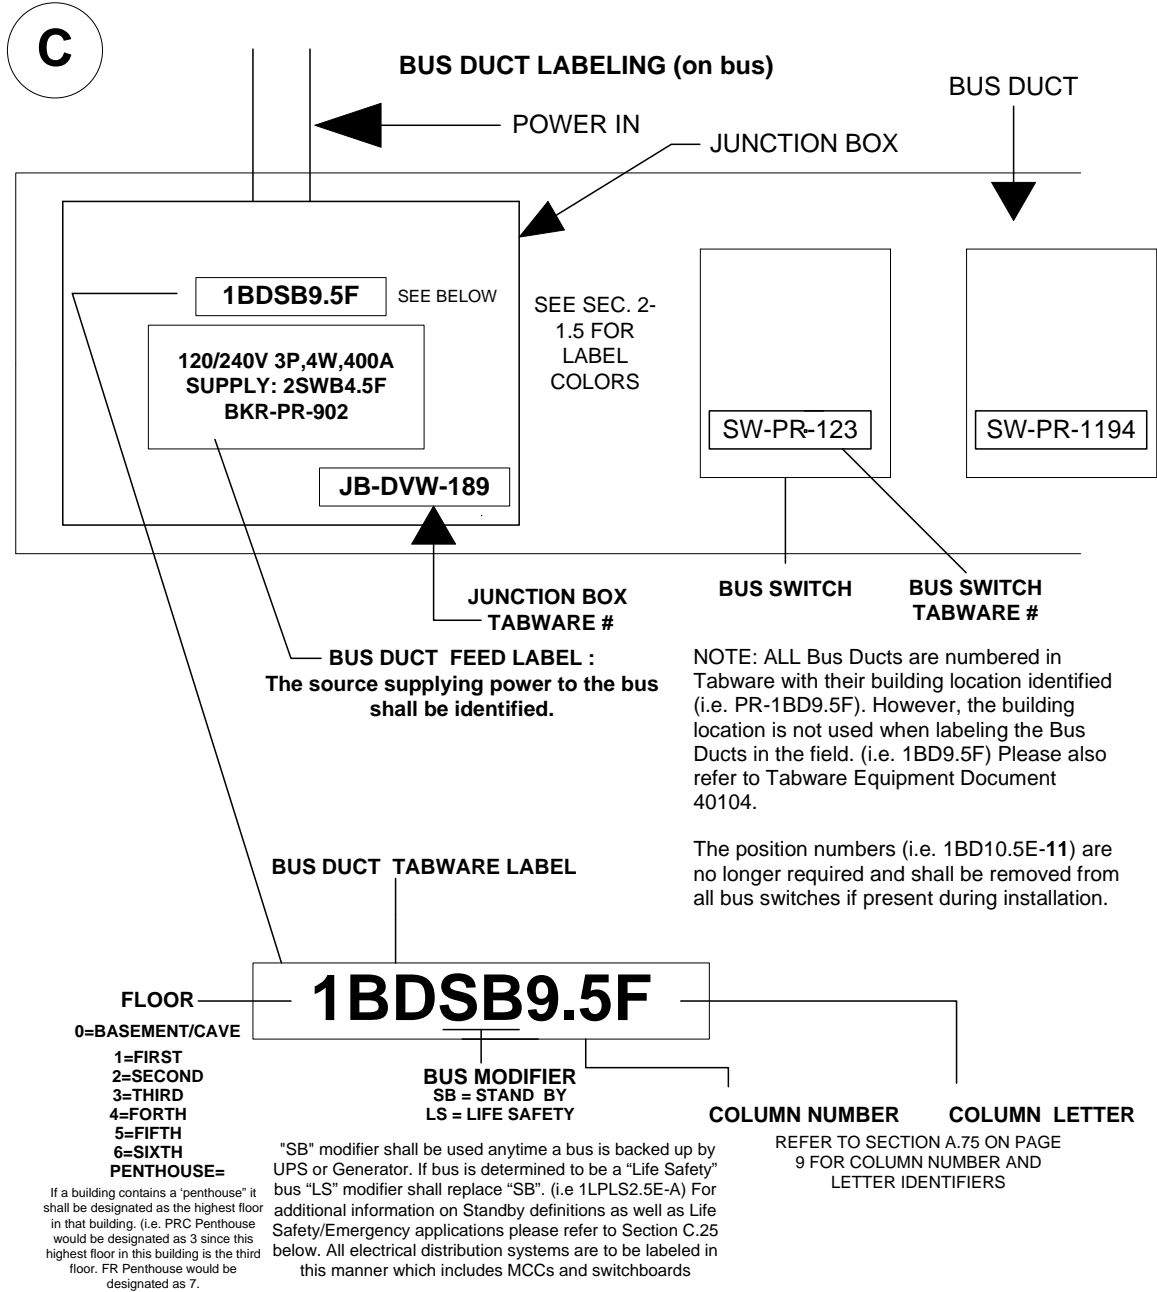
C

BUS DUCT LABELING (on bus)

BUS DUCT

POWER IN

JUNCTION BOX

1BDSB9.5F

SEE BELOW

SEE SEC. 2-1.5 FOR LABEL COLORS

120/240V 3P,4W,400A
SUPPLY: 2SWB4.5F
BKR-PR-902

SW-PR-123

SW-PR-1194

JB-DVW-189

JUNCTION BOX TABWARE #

BUS SWITCH

BUS SWITCH TABWARE #

BUS DUCT FEED LABEL : The source supplying power to the bus shall be identified.

NOTE: ALL Bus Ducts are numbered in Tabware with their building location identified (i.e. PR-1BD9.5F). However, the building location is not used when labeling the Bus Ducts in the field. (i.e. 1BD9.5F) Please also refer to Tabware Equipment Document 40104.

The position numbers (i.e. 1BD10.5E-**11**) are no longer required and shall be removed from all bus switches if present during installation.

BUS DUCT TABWARE LABEL

FLOOR

1BDSB9.5F

0=BASEMENT/CAVE
1=FIRST
2=SECOND
3=THIRD
4=FORTH
5=FIFTH
6=SIXTH
PENTHOUSE=

If a building contains a 'penthouse' it shall be designated as the highest floor in that building. (i.e. PRC Penthouse would be designated as 3 since this highest floor in this building is the third floor. FR Penthouse would be designated as 7.

BUS MODIFIER
SB = STAND BY
LS = LIFE SAFETY

"SB" modifier shall be used anytime a bus is backed up by UPS or Generator. If bus is determined to be a "Life Safety" bus "LS" modifier shall replace "SB". (i.e 1LPLS2.5E-A) For additional information on Standby definitions as well as Life Safety/Emergency applications please refer to Section C.25 below. All electrical distribution systems are to be labeled in this manner which includes MCCs and switchboards

COLUMN NUMBER

COLUMN LETTER

REFER TO SECTION A.75 ON PAGE 9 FOR COLUMN NUMBER AND LETTER IDENTIFIERS